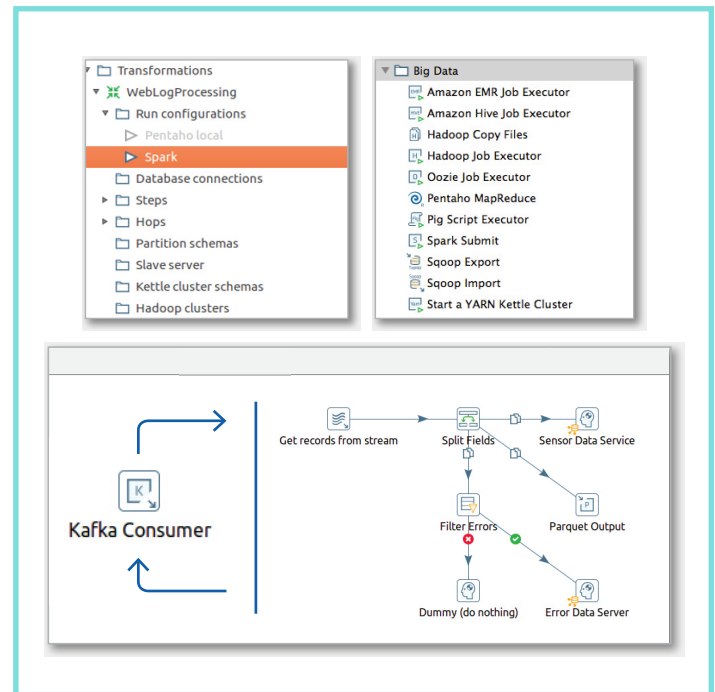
Transformations
WebLogProcessing
Run configurations
Pentaho local
Spark
Database connections
Steps
Hops
Partition schemas
Slave server
Kettle cluster schemas
Hadoop clusters

Big Data
Amazon EMR Job Executor
Amazon Hive Job Executor
Hadoop Copy Files
Hadoop Job Executor
Oozie Job Executor
Pentaho MapReduce
Pig Script Executor
Spark Submit
Sqoop Export
Sqoop Import
Start a YARN Kettle Cluster

Kafka Consumer

Get records from stream
Split Fields
Sensor Data Service
Filter Errors
Parquet Output
Dummy (do nothing)
Error Data Server